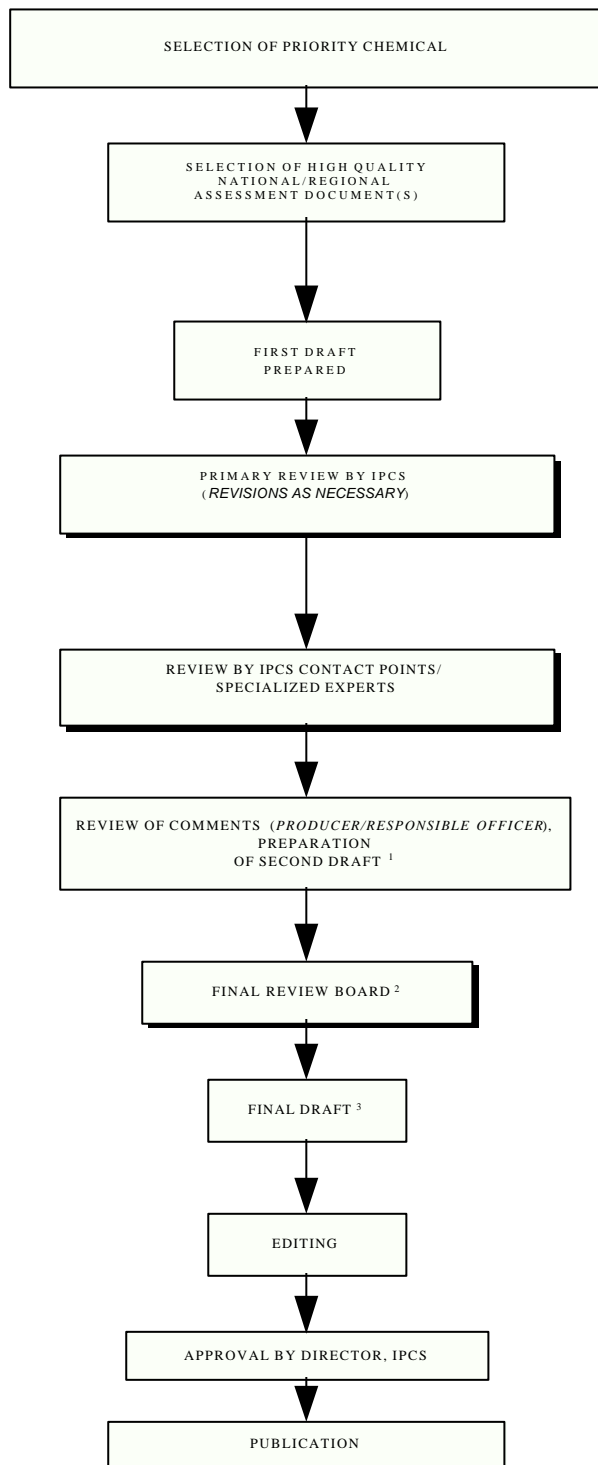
SELECTION OF PRIORITY CHEMICAL

SELECTION OF HIGH QUALITY NATIONAL/REGIONAL ASSESSMENT DOCUMENT(S)

FIRST DRAFT PREPARED

PRIMARY REVIEW BY IPCS (*REVISIONS AS NECESSARY*)

REVIEW BY IPCS CONTACT POINTS/ SPECIALIZED EXPERTS

REVIEW OF COMMENTS (*PRODUCER/RESPONSIBLE OFFICER*), PREPARATION OF SECOND DRAFT $^{1}$

FINAL REVIEW BOARD $^{2}$

FINAL DRAFT $^{3}$

EDITING

APPROVAL BY DIRECTOR, IPCS

PUBLICATION